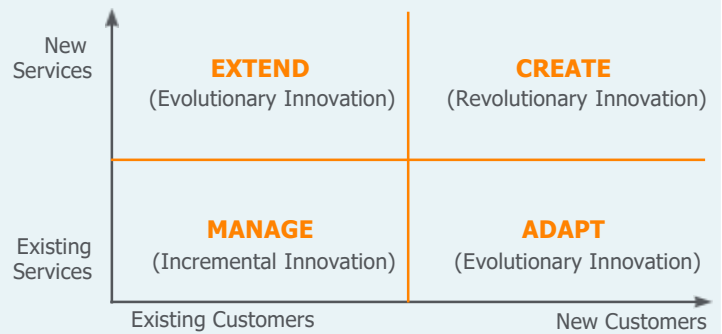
New Services

EXTEND
(Evolutionary Innovation)

CREATE
(Revolutionary Innovation)

Existing Services

MANAGE
(Incremental Innovation)

ADAPT
(Evolutionary Innovation)

Existing Customers

New Customers